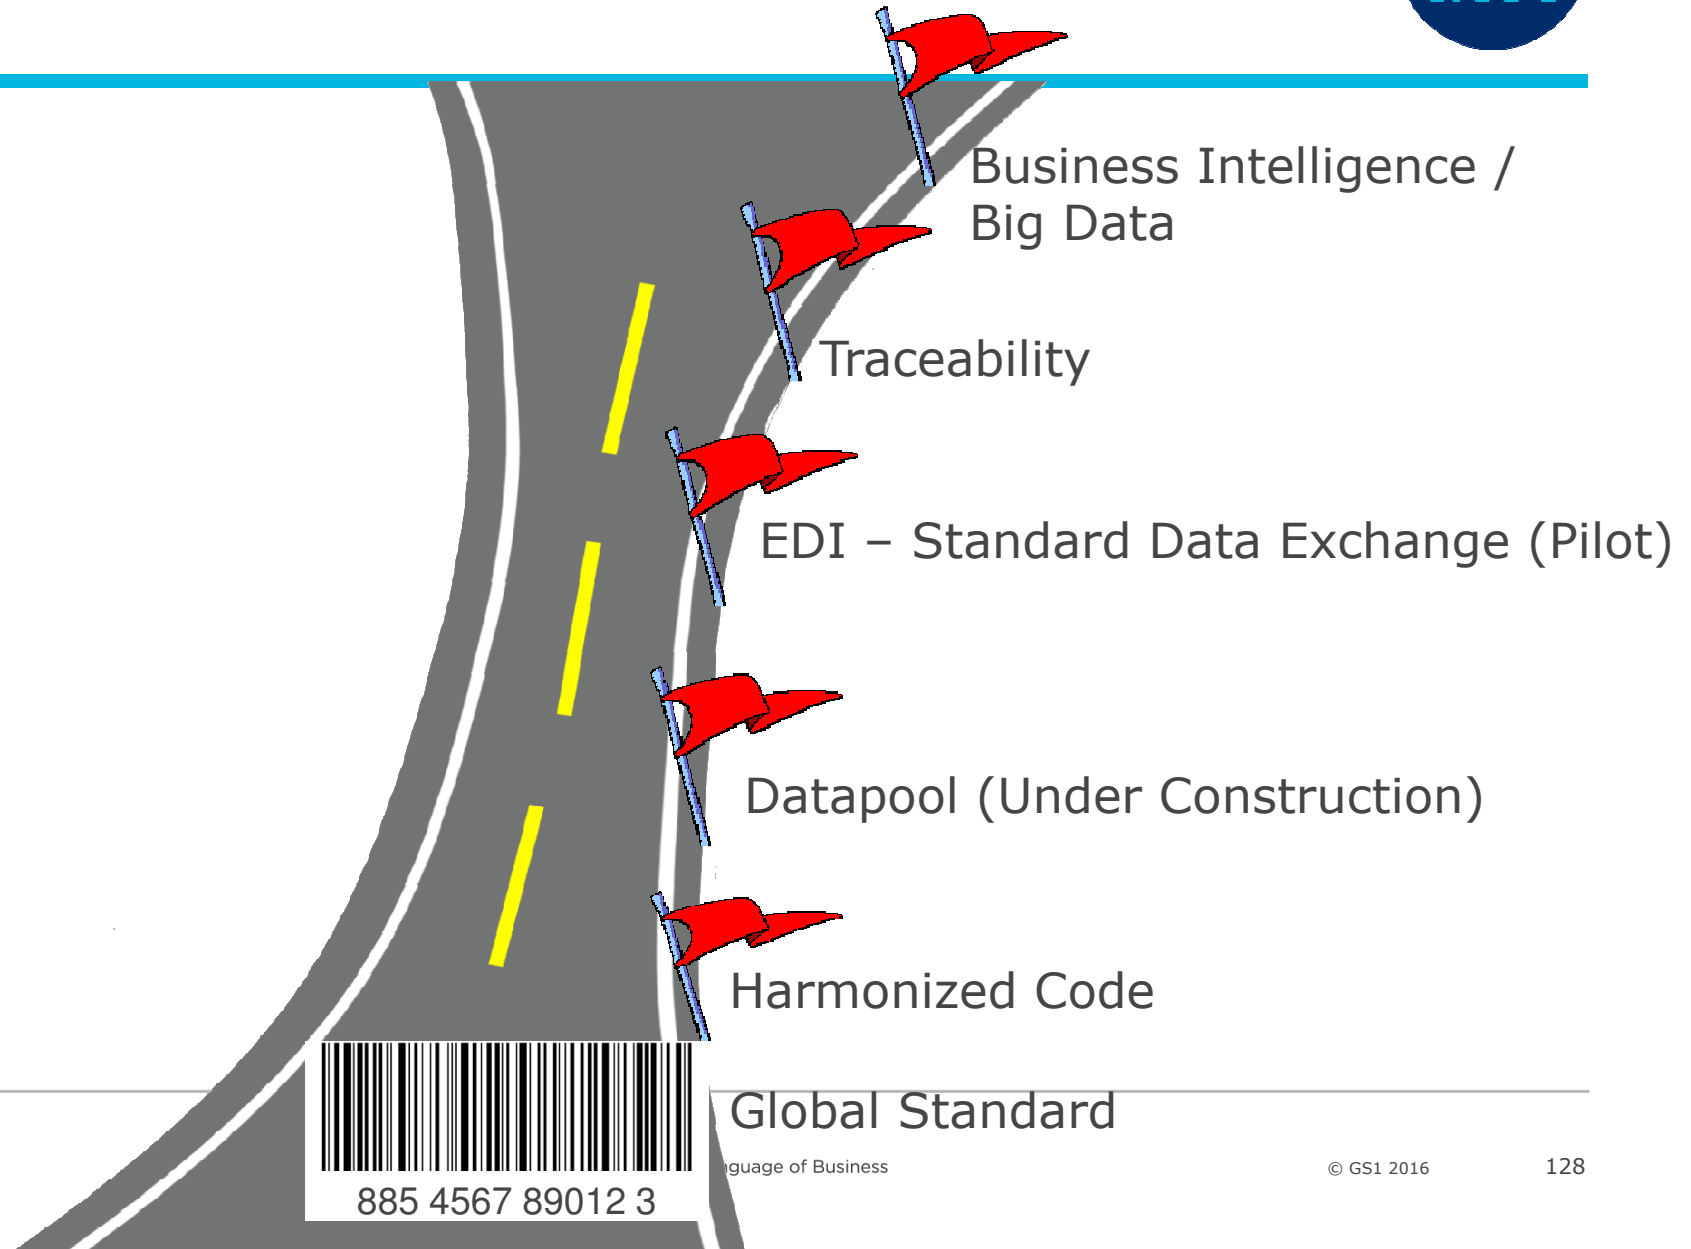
Business Intelligence / Big Data

Traceability

EDI – Standard Data Exchange (Pilot)

Datapool (Under Construction)

Harmonized Code

Global Standard

885 4567 89012 3

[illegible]guage of Business

© GS1 2016

128